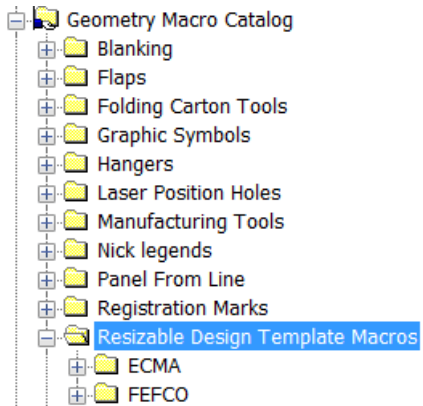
Geometry Macro Catalog
Blanking
Flaps
Folding Carton Tools
Graphic Symbols
Hangers
Laser Position Holes
Manufacturing Tools
Nick legends
Panel From Line
Registration Marks
Resizable Design Template Macros
ECMA
FEFCO